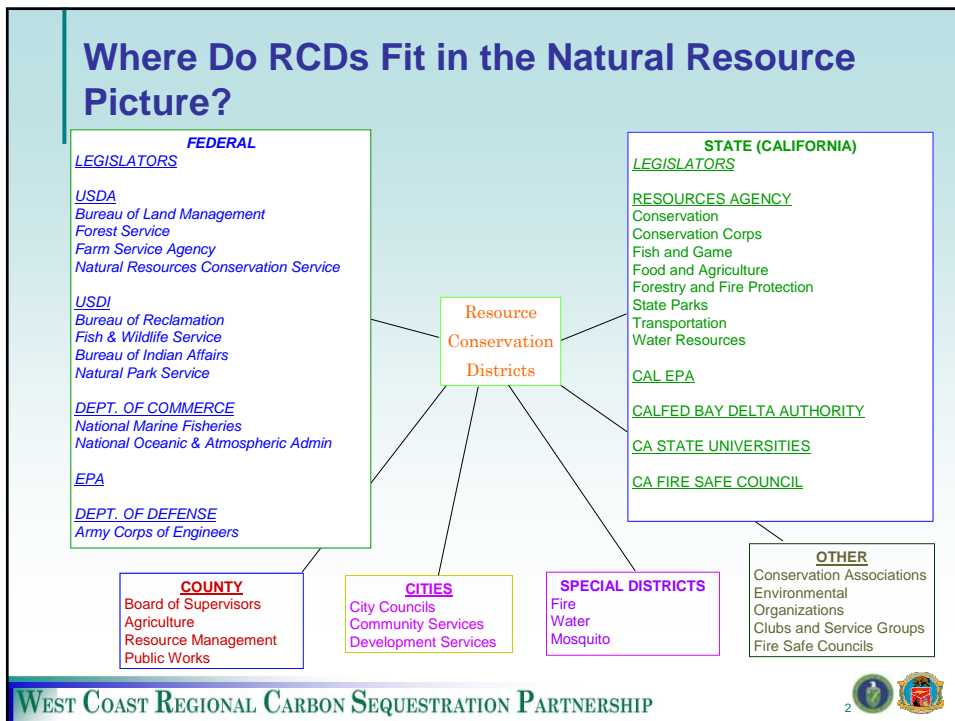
Where Do RCDs Fit in the Natural Resource Picture?

FEDERAL
LEGISLATORS

USDA
Bureau of Land Management
Forest Service
Farm Service Agency
Natural Resources Conservation Service

USDI
Bureau of Reclamation
Fish & Wildlife Service
Bureau of Indian Affairs
Natural Park Service

DEPT. OF COMMERCE
National Marine Fisheries
National Oceanic & Atmospheric Admin

EPA

DEPT. OF DEFENSE
Army Corps of Engineers

Resource Conservation Districts

STATE (CALIFORNIA)
LEGISLATORS

RESOURCES AGENCY
Conservation
Conservation Corps
Fish and Game
Food and Agriculture
Forestry and Fire Protection
State Parks
Transportation
Water Resources

CAL EPA

CALFED BAY DELTA AUTHORITY

CA STATE UNIVERSITIES

CA FIRE SAFE COUNCIL

COUNTY
Board of Supervisors
Agriculture
Resource Management
Public Works

CITIES
City Councils
Community Services
Development Services

SPECIAL DISTRICTS
Fire
Water
Mosquito

OTHER
Conservation Associations
Environmental Organizations
Clubs and Service Groups
Fire Safe Councils

West Coast Regional Carbon Sequestration Partnership

2